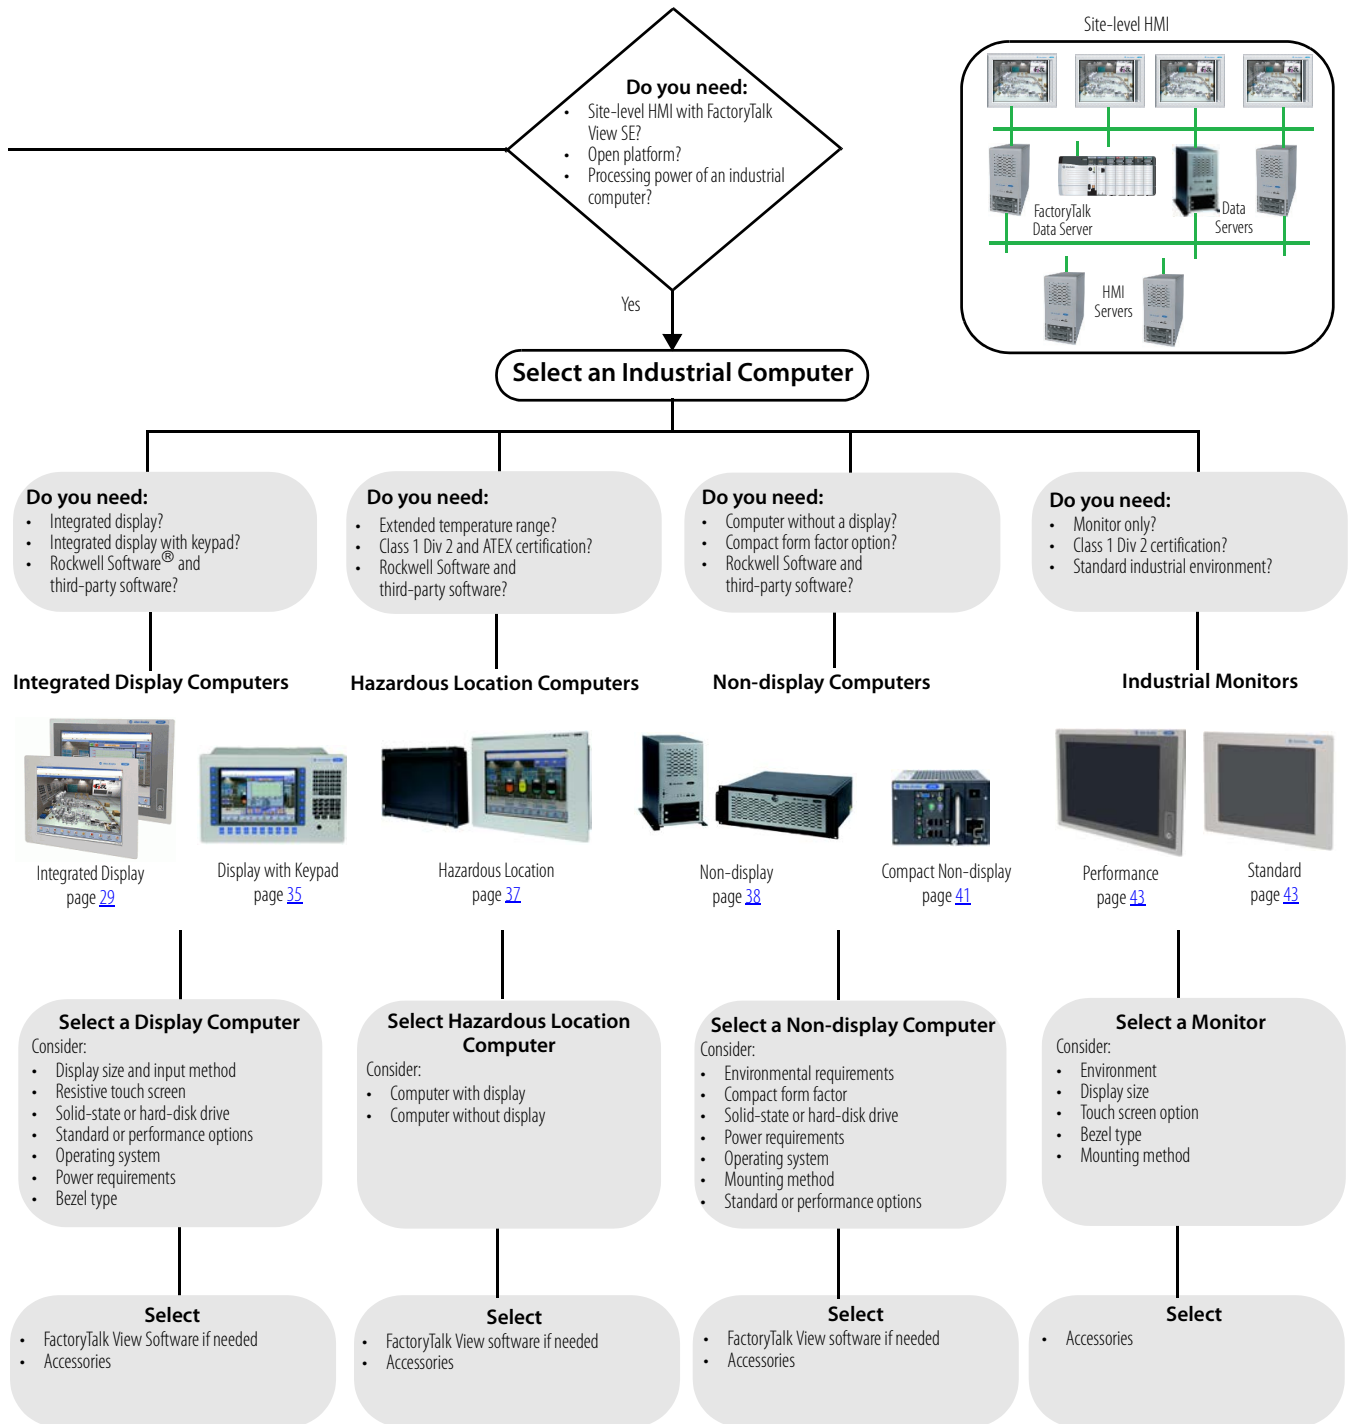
Do you need:
- Site-level HMI with FactoryTalk View SE?
- Open platform?
- Processing power of an industrial computer?

Site-level HMI

FactoryTalk Data Server

Data Servers

HMI Servers

Yes

Select an Industrial Computer

Do you need:
- Integrated display?
- Integrated display with keypad?
- Rockwell Software® and third-party software?

Do you need:
- Extended temperature range?
- Class 1 Div 2 and ATEX certification?
- Rockwell Software and third-party software?

Do you need:
- Computer without a display?
- Compact form factor option?
- Rockwell Software and third-party software?

Do you need:
- Monitor only?
- Class 1 Div 2 certification?
- Standard industrial environment?

Integrated Display Computers

Hazardous Location Computers

Non-display Computers

Industrial Monitors

Integrated Display page 29

Display with Keypad page 35

Hazardous Location page 37

Non-display page 38

Compact Non-display page 41

Performance page 43

Standard page 43

Select a Display Computer
Consider:
- Display size and input method
- Resistive touch screen
- Solid-state or hard-disk drive
- Standard or performance options
- Operating system
- Power requirements
- Bezel type

Select Hazardous Location Computer
Consider:
- Computer with display
- Computer without display

Select a Non-display Computer
Consider:
- Environmental requirements
- Compact form factor
- Solid-state or hard-disk drive
- Power requirements
- Operating system
- Mounting method
- Standard or performance options

Select a Monitor
Consider:
- Environment
- Display size
- Touch screen option
- Bezel type
- Mounting method

Select
- FactoryTalk View Software if needed
- Accessories

Select
- FactoryTalk View software if needed
- Accessories

Select
- FactoryTalk View software if needed
- Accessories

Select
- Accessories